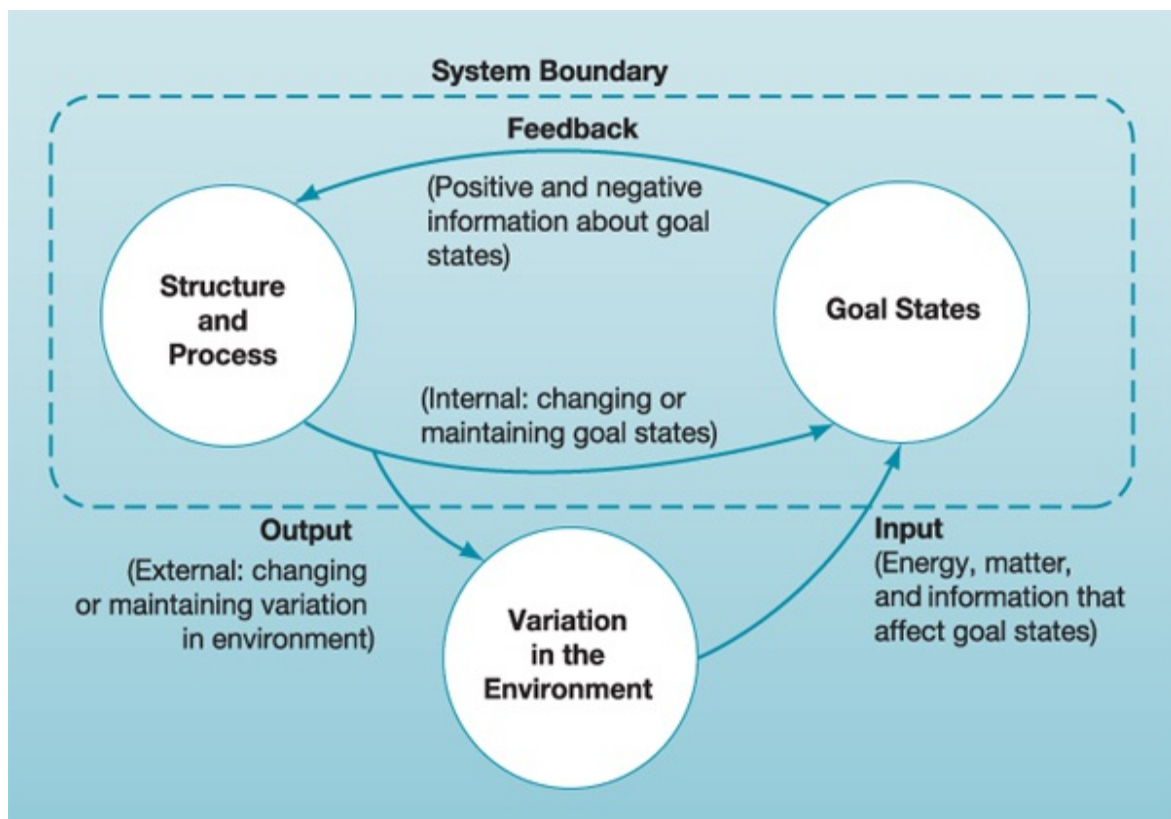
System Boundary

Feedback

(Positive and negative information about goal states)

Structure and Process

Goal States

(Internal: changing or maintaining goal states)

Output

(External: changing or maintaining variation in environment)

Input

(Energy, matter, and information that affect goal states)

Variation in the Environment